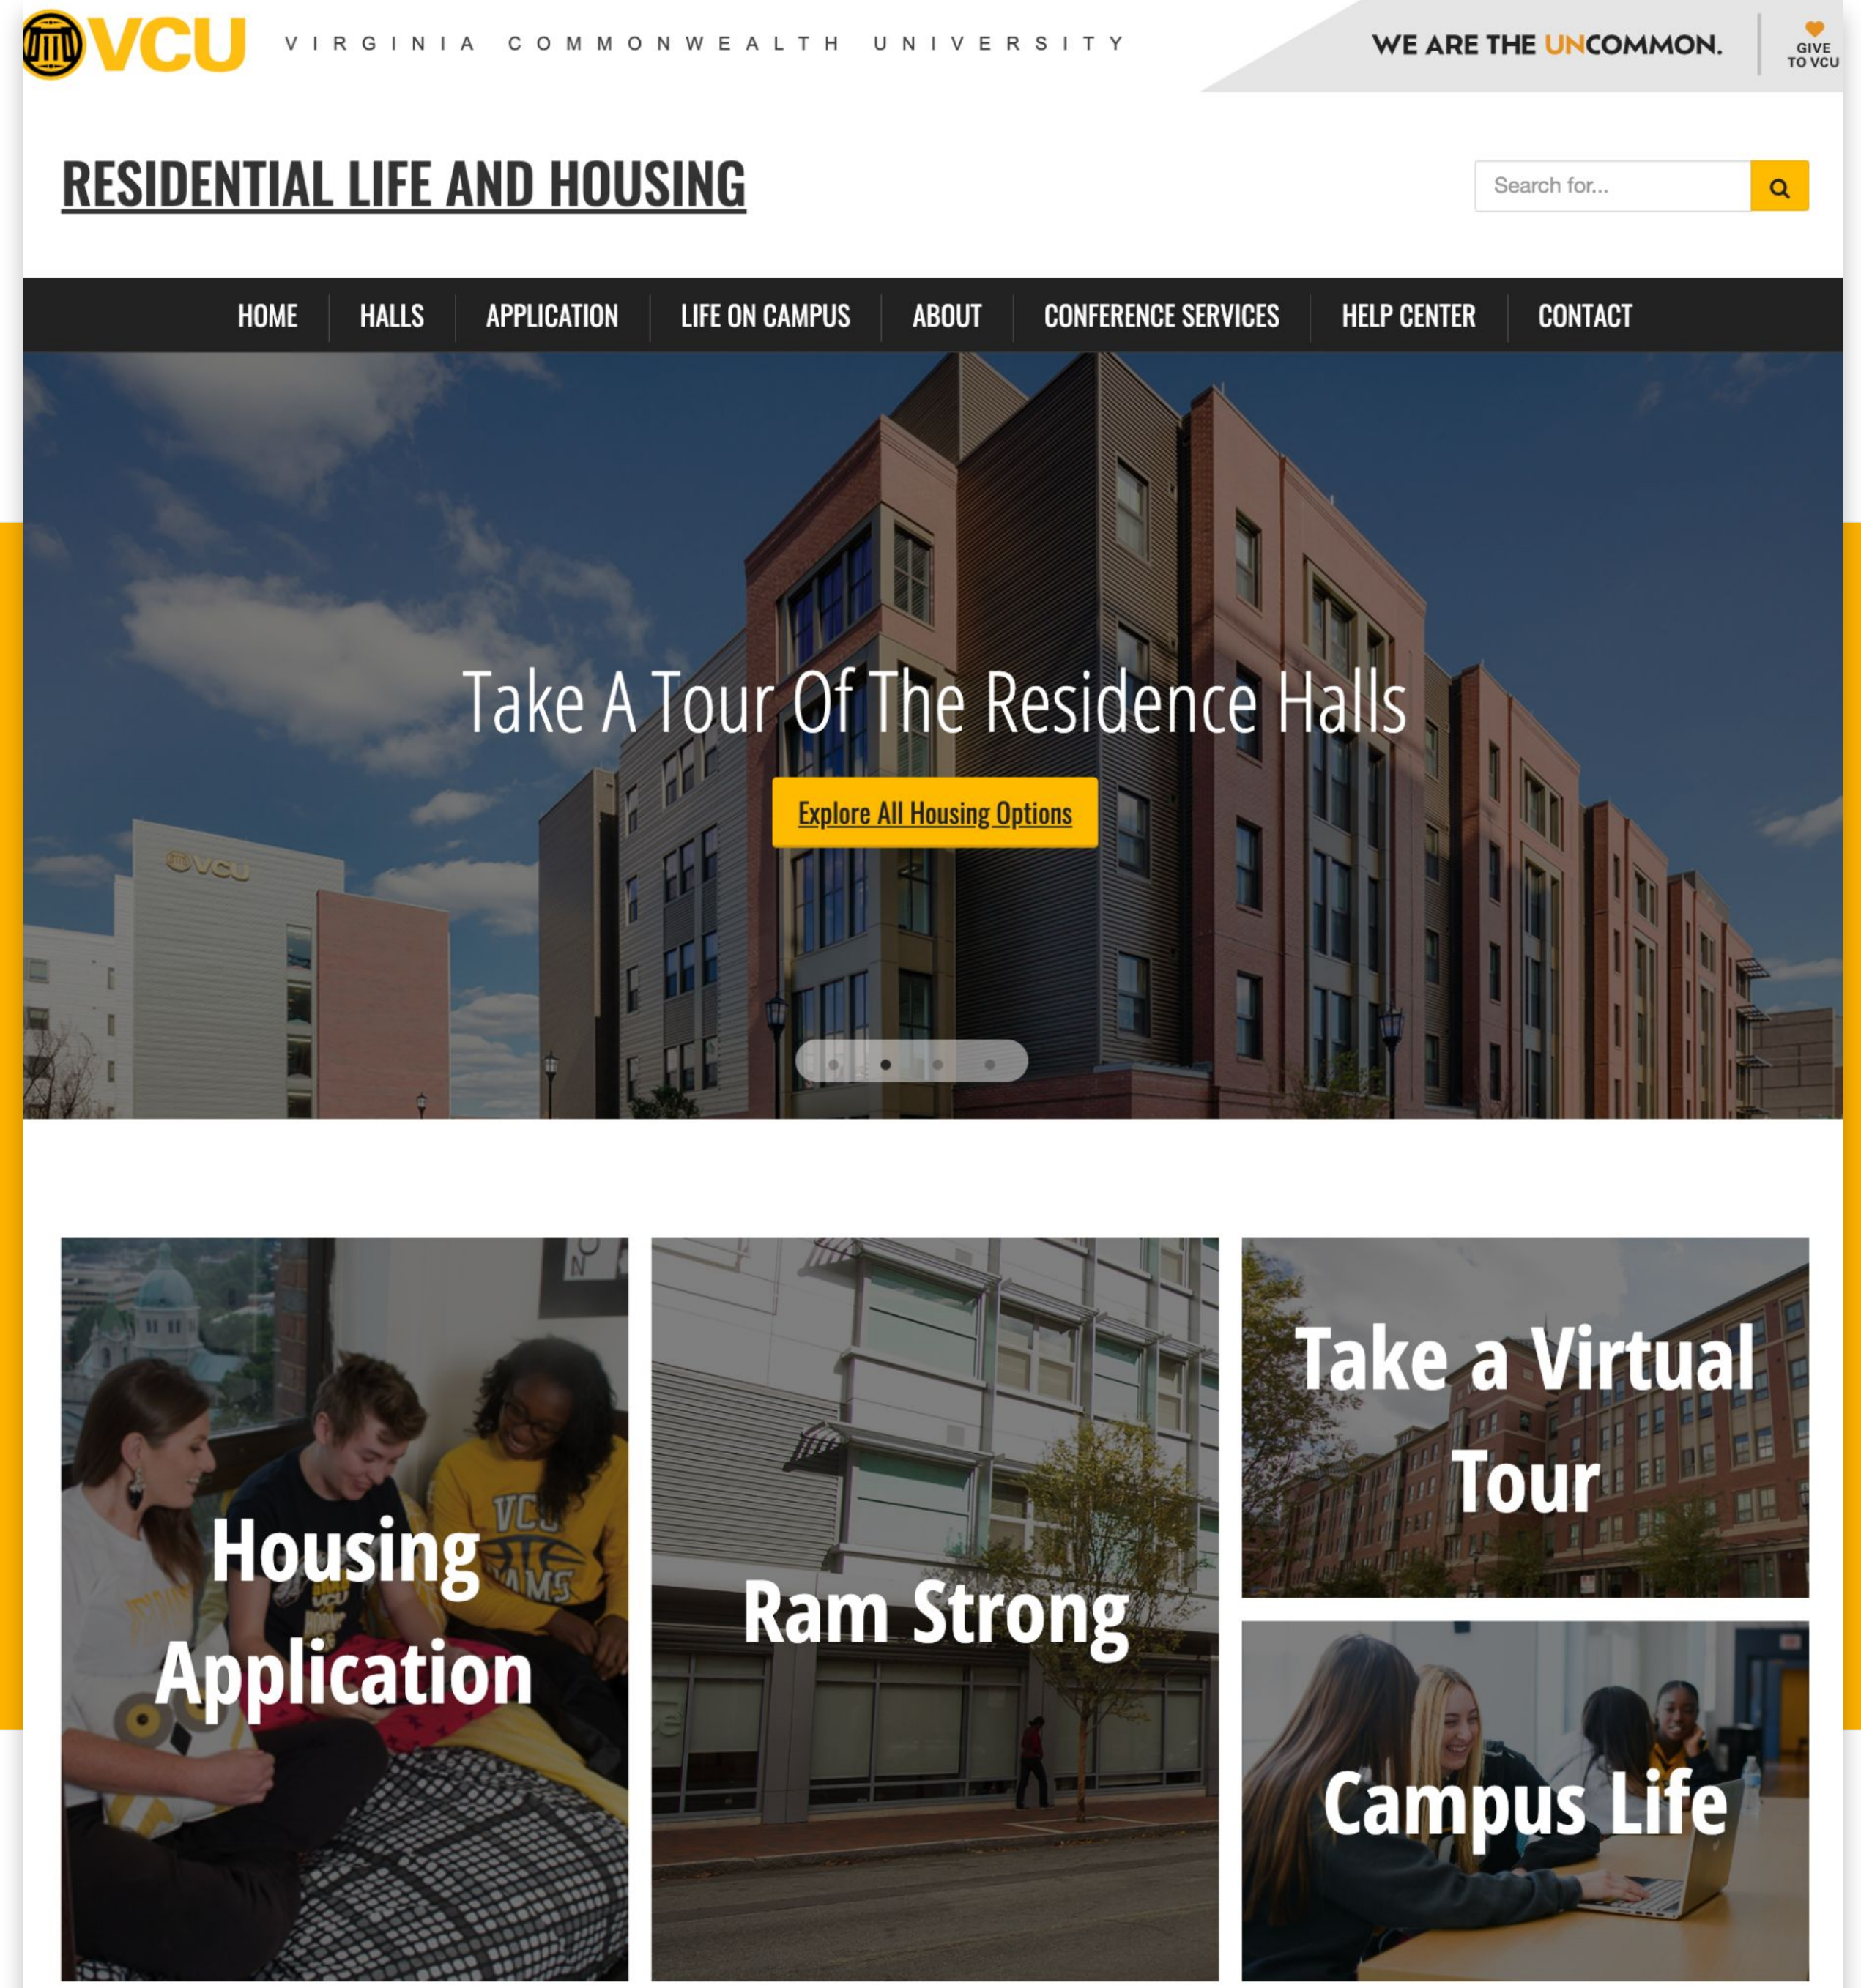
VCU VIRGINIA COMMONWEALTH UNIVERSITY

WE ARE THE UNCOMMON.

GIVE TO VCU

RESIDENTIAL LIFE AND HOUSING

Search for...

HOME | HALLS | APPLICATION | LIFE ON CAMPUS | ABOUT | CONFERENCE SERVICES | HELP CENTER | CONTACT

Take A Tour Of The Residence Halls

Explore All Housing Options

Housing Application

Ram Strong

Take a Virtual Tour

Campus Life